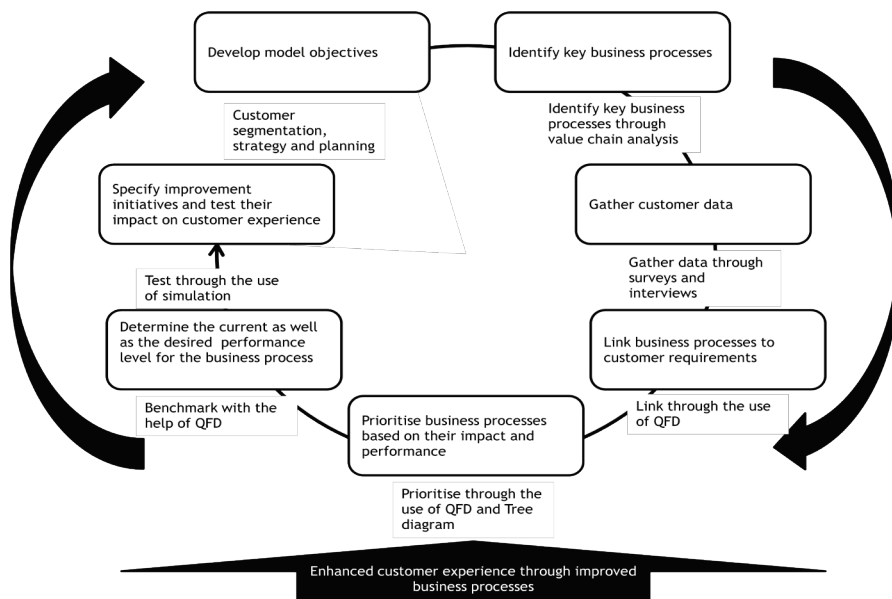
Develop model objectives

Identify key business processes

Customer segmentation, strategy and planning

Identify key business processes through value chain analysis

Specify improvement initiatives and test their impact on customer experience

Gather customer data

Gather data through surveys and interviews

Test through the use of simulation

Determine the current as well as the desired performance level for the business process

Link business processes to customer requirements

Benchmark with the help of QFD

Prioritise business processes based on their impact and performance

Link through the use of QFD

Prioritise through the use of QFD and Tree diagram

Enhanced customer experience through improved business processes